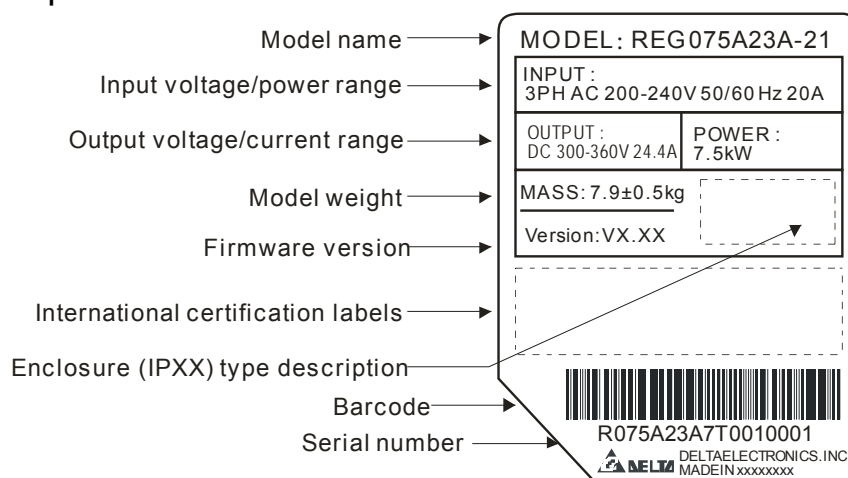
Model name

Input voltage/power range

Output voltage/current range

Model weight

Firmware version

International certification labels

Enclosure (IPXX) type description

Barcode

Serial number

MODEL: REG075A23A-21

INPUT:
3PH AC 200-240V 50/60 Hz 20A

OUTPUT:
DC 300-360V 24.4A

POWER:
7.5kW

MASS: 7.9±0.5kg

Version: VX.XX

R075A23A7T0010001

DELTA DELTAELECTRONICS.INC
MADEIN xxxxxxxx